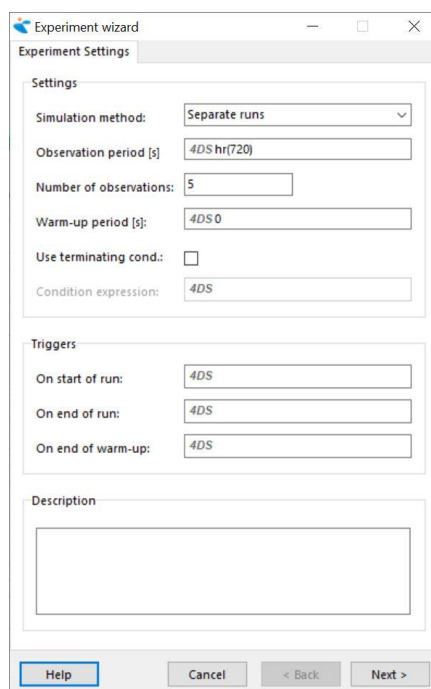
Experiment wizard

Experiment Settings

Settings

Simulation method: Separate runs

Observation period [s] 4DS hr(720)

Number of observations: 5

Warm-up period [s]: 4DS 0

Use terminating cond.:

Condition expression: 4DS

Triggers

On start of run: 4DS

On end of run: 4DS

On end of warm-up: 4DS

Description

Help

Cancel

< Back

Next >